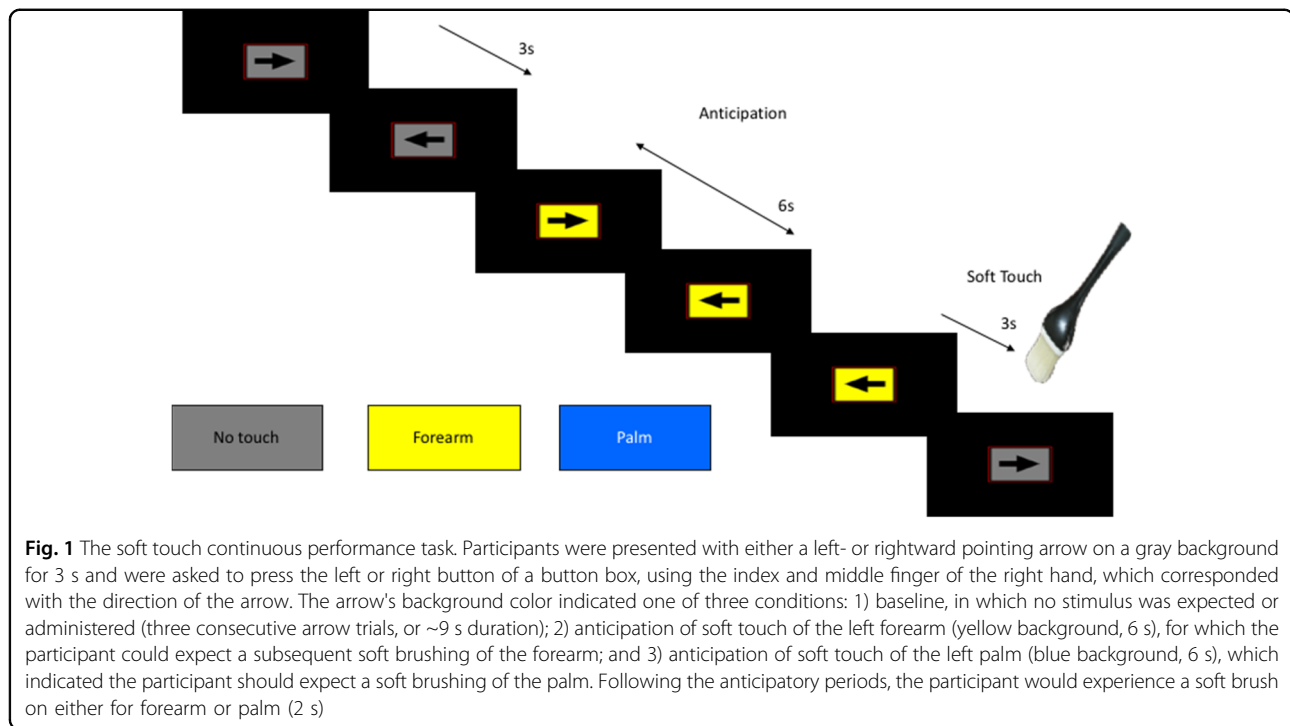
3s

Anticipation

6s

Soft Touch

3s

No touch

Forearm

Palm

**Fig. 1** The soft touch continuous performance task. Participants were presented with either a left- or rightward pointing arrow on a gray background for 3 s and were asked to press the left or right button of a button box, using the index and middle finger of the right hand, which corresponded with the direction of the arrow. The arrow's background color indicated one of three conditions: 1) baseline, in which no stimulus was expected or administered (three consecutive arrow trials, or ~9 s duration); 2) anticipation of soft touch of the left forearm (yellow background, 6 s), for which the participant could expect a subsequent soft brushing of the forearm; and 3) anticipation of soft touch of the left palm (blue background, 6 s), which indicated the participant should expect a soft brushing of the palm. Following the anticipatory periods, the participant would experience a soft brush on either for forearm or palm (2 s)